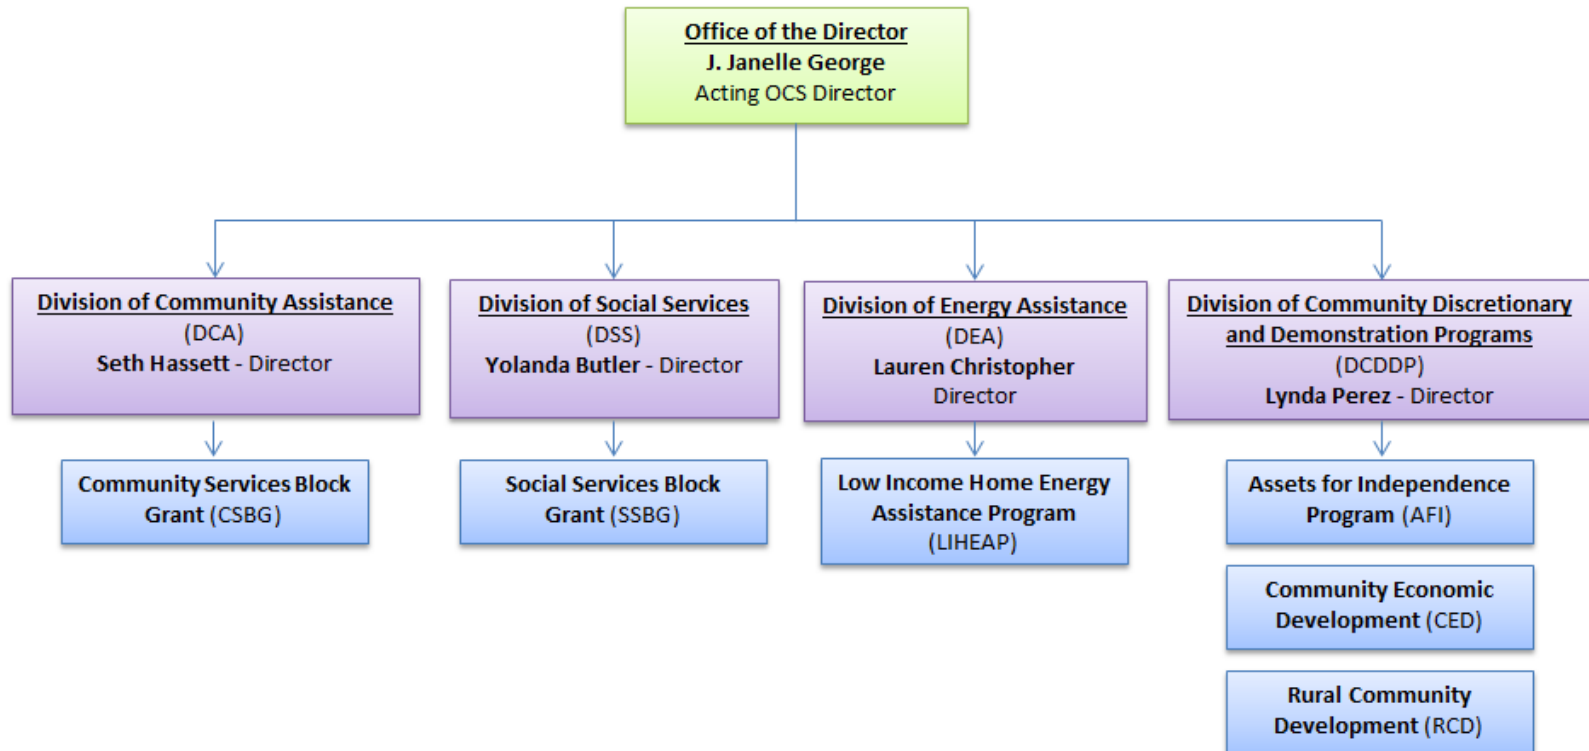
Office of the Director
J. Janelle George
Acting OCS Director

Division of Community Assistance
(DCA)
Seth Hassett - Director

Community Services Block Grant (CSBG)

Division of Social Services
(DSS)
Yolanda Butler - Director

Social Services Block Grant (SSBG)

Division of Energy Assistance
(DEA)
Lauren Christopher
Director

Low Income Home Energy Assistance Program (LIHEAP)

Division of Community Discretionary and Demonstration Programs
(DCDDP)
Lynda Perez - Director

Assets for Independence Program (AFI)

Community Economic Development (CED)

Rural Community Development (RCD)